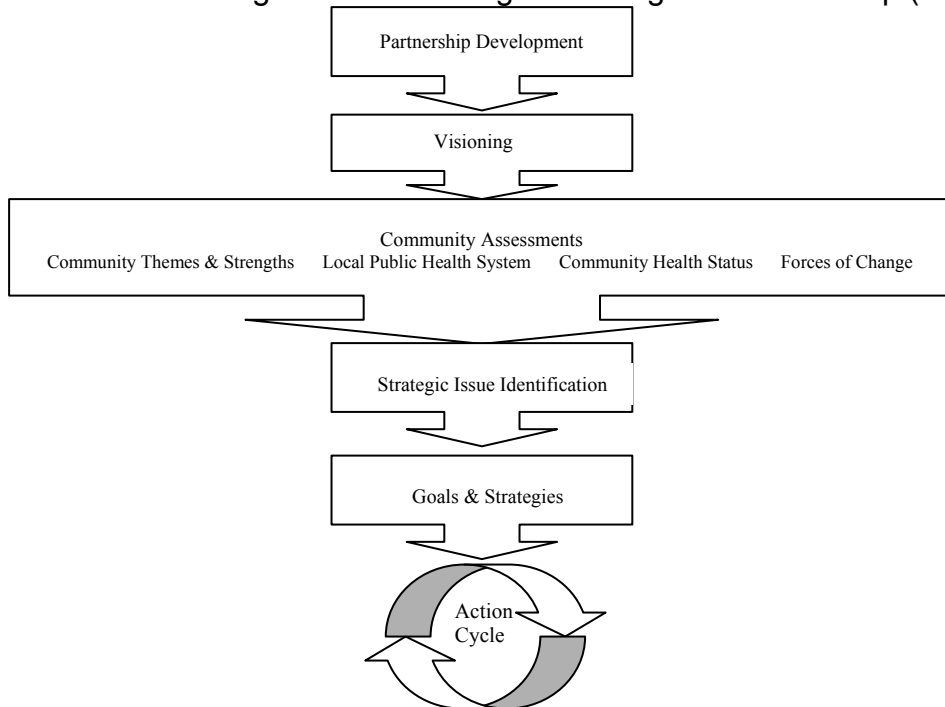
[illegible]

Partnership Development

Visioning

Community Assessments
Community Themes & Strengths Local Public Health System Community Health Status Forces of Change

Strategic Issue Identification

Goals & Strategies

Action Cycle